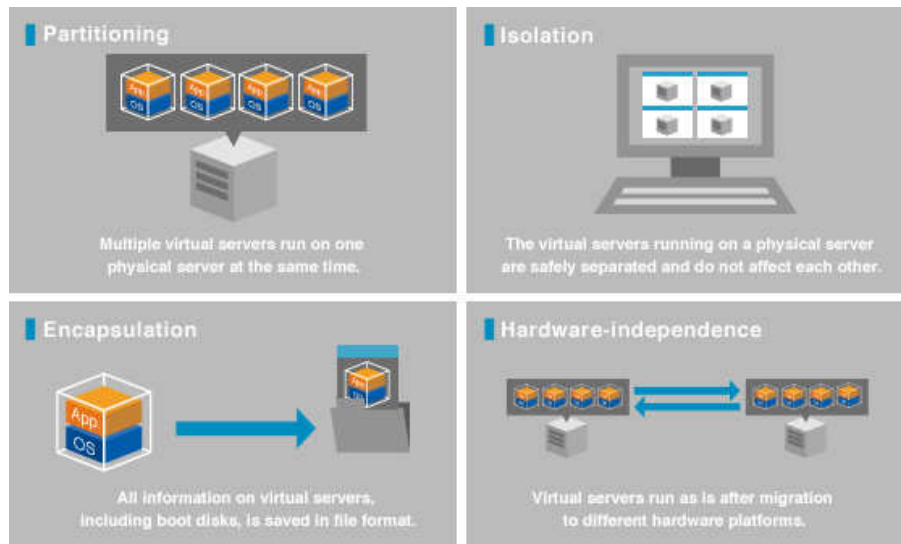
Partitioning

App OS App OS App OS App OS

Multiple virtual servers run on one physical server at the same time.

Isolation

The virtual servers running on a physical server are safely separated and do not affect each other.

Encapsulation

App OS

All information on virtual servers, including boot disks, is saved in file format.

Hardware-independence

Virtual servers run as is after migration to different hardware platforms.